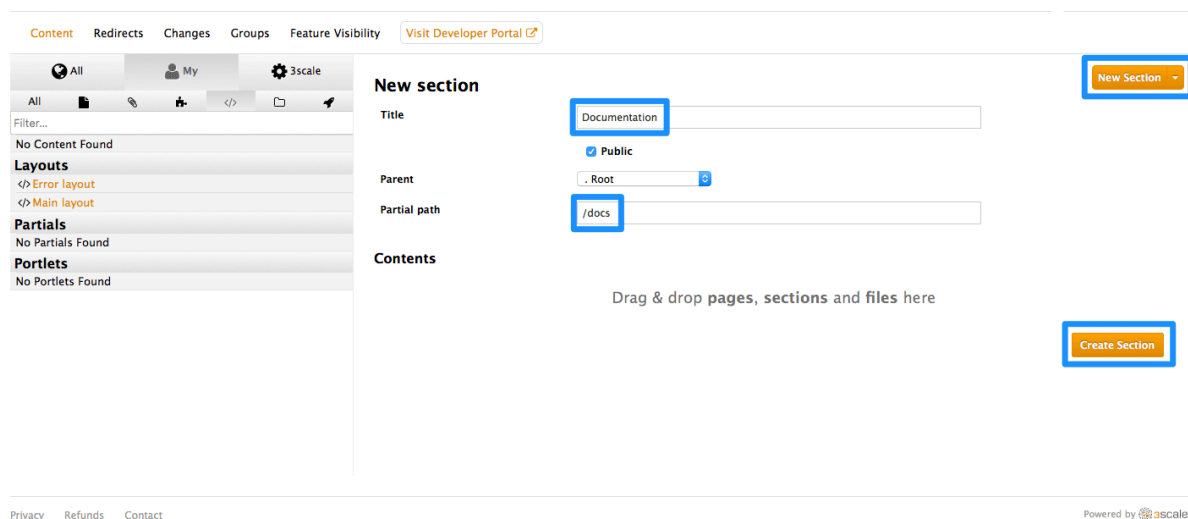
Content Redirects Changes Groups Feature Visibility Visit Developer Portal

All My 3scale

All </>

Filter...

No Content Found

Layouts

</> Error layout

</> Main layout

Partials

No Partials Found

Portlets

No Portlets Found

New Section

New section

Title Documentation

Public

Parent . Root

Partial path /docs

Contents

Drag & drop pages, sections and files here

Create Section

Privacy Refunds Contact

Powered by 3scale